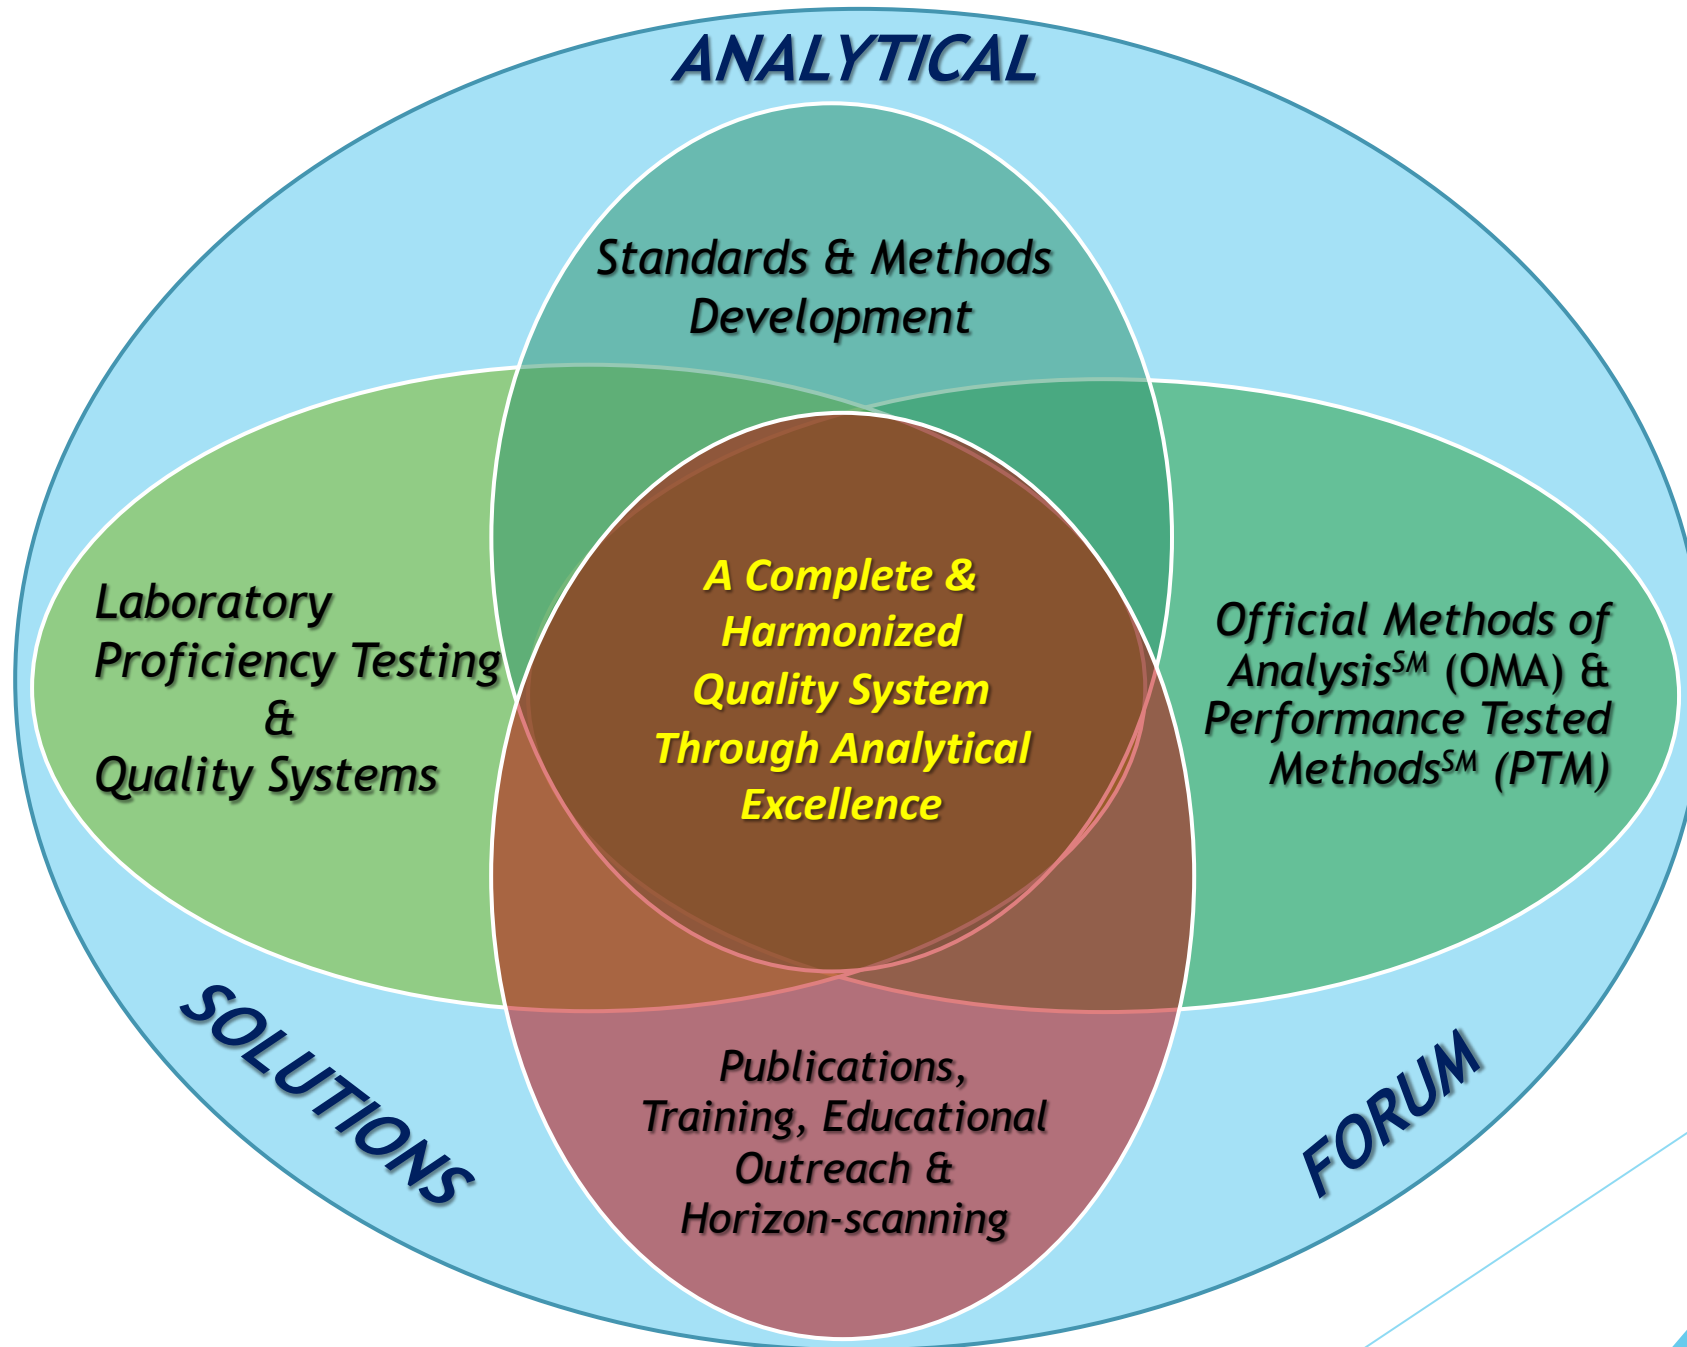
ANALYTICAL

Standards & Methods Development

Laboratory Proficiency Testing & Quality Systems

A Complete & Harmonized Quality System Through Analytical Excellence

Official Methods of Analysis$^{SM}$ (OMA) & Performance Tested Methods$^{SM}$ (PTM)

SOLUTIONS

Publications, Training, Educational Outreach & Horizon-scanning

FORUM